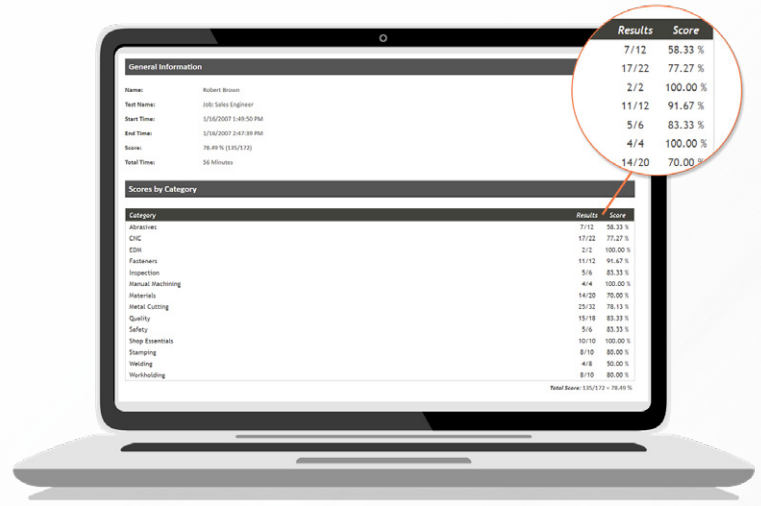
| Results | Score |
|---|---|
| 7/12 | 58.33 % |
| 17/22 | 77.27 % |
| 2/2 | 100.00 % |
| 11/12 | 91.67 % |
| 5/6 | 83.33 % |
| 4/4 | 100.00 % |
| 14/20 | 70.00 % |

General Information

Name: Robert Brown
Test Name: Job: Sales Engineer
Start Time: 1/16/2007 1:49:50 PM
End Time: 1/16/2007 2:47:39 PM
Score: 78.49 % (135/172)
Total Time: 56 Minutes

Scores by Category

| Category | Results | Score |
|---|---|---|
| Abrasives | 7/12 | 58.33 % |
| CNC | 17/22 | 77.27 % |
| EDM | 2/2 | 100.00 % |
| Fasteners | 11/12 | 91.67 % |
| Inspection | 5/6 | 83.33 % |
| Manual Machining | 4/4 | 100.00 % |
| Materials | 14/20 | 70.00 % |
| Metal Cutting | 25/32 | 78.13 % |
| Quality | 15/18 | 83.33 % |
| Safety | 5/6 | 83.33 % |
| Shop Essentials | 10/10 | 100.00 % |
| Stamping | 8/10 | 80.00 % |
| Welding | 4/8 | 50.00 % |
| Workholding | 8/10 | 80.00 % |

Total Score: 135/172 = 78.49 %